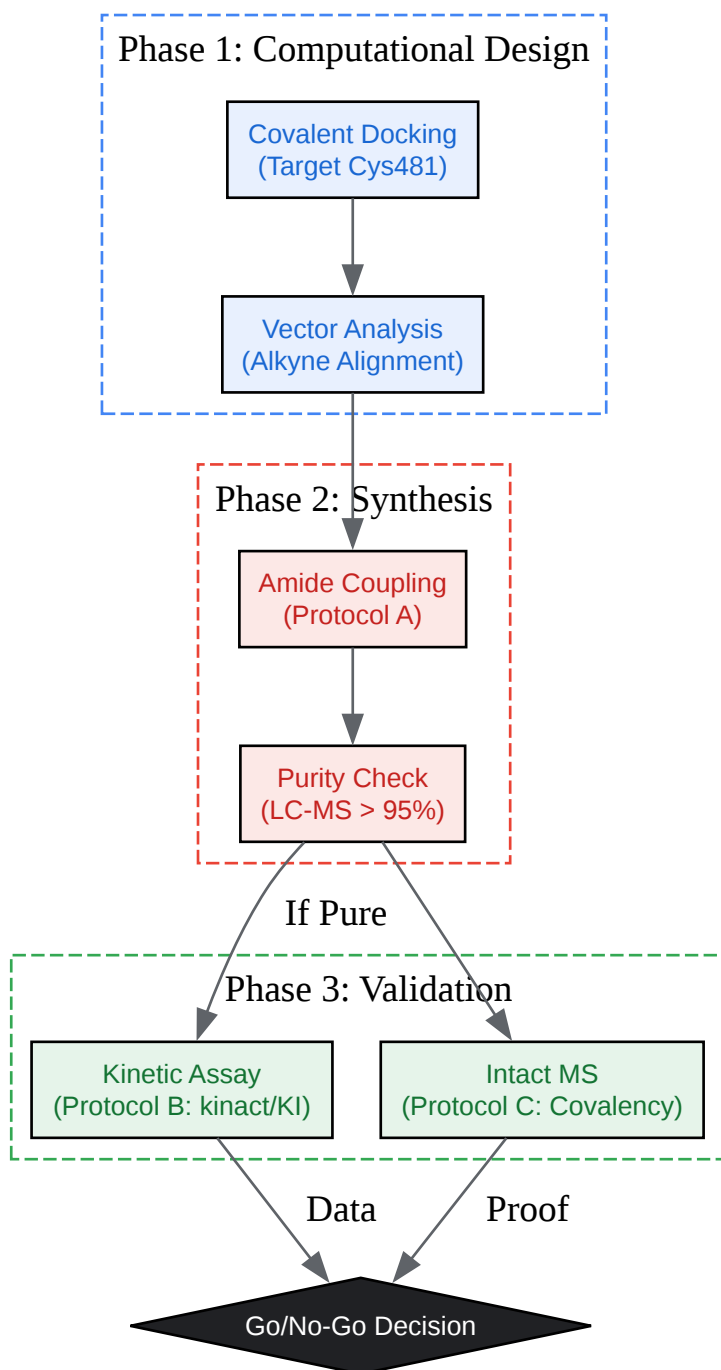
Phase 1: Computational Design

Covalent Docking
(Target Cys481)

Vector Analysis
(Alkyne Alignment)

Phase 2: Synthesis

Amide Coupling
(Protocol A)

Purity Check
(LC-MS > 95%)

If Pure

Phase 3: Validation

Kinetic Assay
(Protocol B: kinact/KI)

Intact MS
(Protocol C: Covalency)

Data

Proof

Go/No-Go Decision